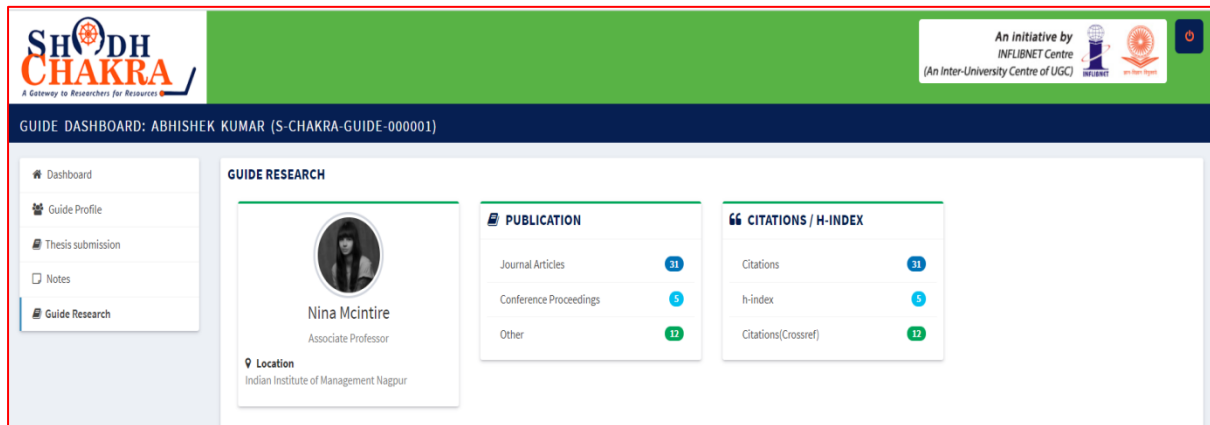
SHODH CHAKRA
A Gateway to Researchers for Resources

An initiative by
INFLIBNET Centre
(An Inter-University Centre of UGC)
INFLIBNET

GUIDE DASHBOARD: ABHISHEK KUMAR (S-CHAKRA-GUIDE-000001)

Dashboard
Guide Profile
Thesis submission
Notes
Guide Research

GUIDE RESEARCH

Nina Mcintire
Associate Professor
Location
Indian Institute of Management Nagpur

PUBLICATION
Journal Articles 31
Conference Proceedings 5
Other 12

CITATIONS / H-INDEX
Citations 31
h-index 5
Citations(Crossref) 12